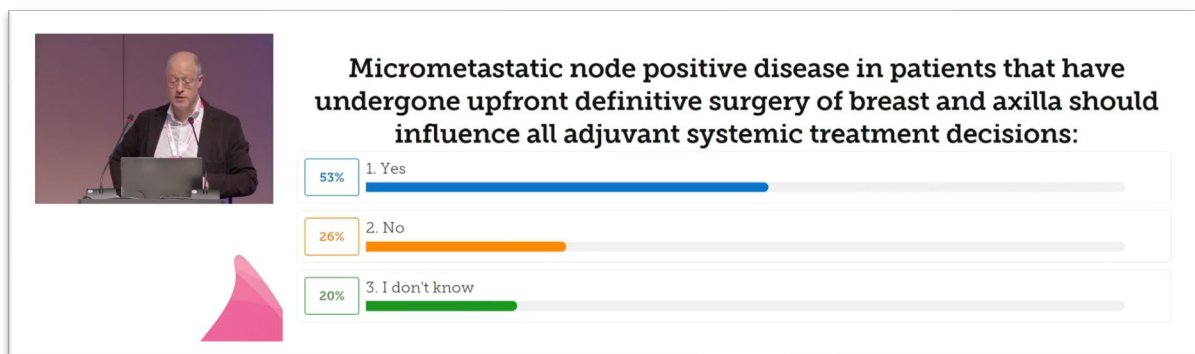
Micrometastatic node positive disease in patients that have undergone upfront definitive surgery of breast and axilla should influence all adjuvant systemic treatment decisions:

53% 1. Yes

26% 2. No

20% 3. I don't know